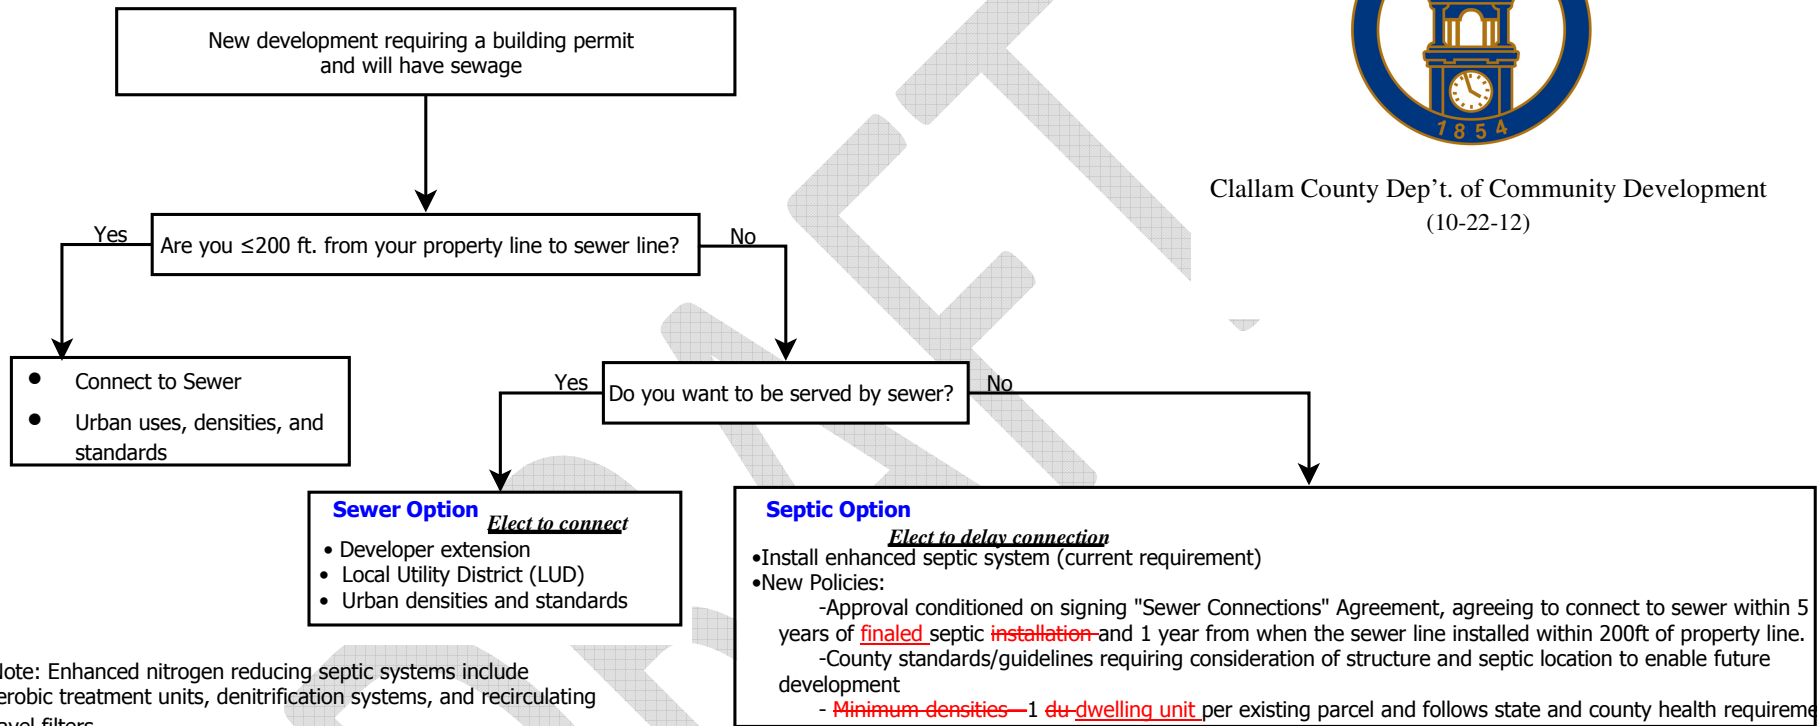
New development requiring a building permit and will have sewage

1854

Clallam County Dep't. of Community Development
(10-22-12)

Yes

Are you ≤200 ft. from your property line to sewer line?

No

- Connect to Sewer
- Urban uses, densities, and standards

Yes

Do you want to be served by sewer?

No

Sewer Option

Elect to connect

- Developer extension
- Local Utility District (LUD)
- Urban densities and standards

Septic Option

Elect to delay connection

•Install enhanced septic system (current requirement)
•New Policies:

-Approval conditioned on signing "Sewer Connections" Agreement, agreeing to connect to sewer within 5 years of finaled septic installation and 1 year from when the sewer line installed within 200ft of property line.

-County standards/guidelines requiring consideration of structure and septic location to enable future development

- Minimum densities 1 du dwelling unit per existing parcel and follows state and county health requireme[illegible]

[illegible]ote: Enhanced nitrogen reducing septic systems include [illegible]erobic treatment units, denitrification systems, and recirculating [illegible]avel filters